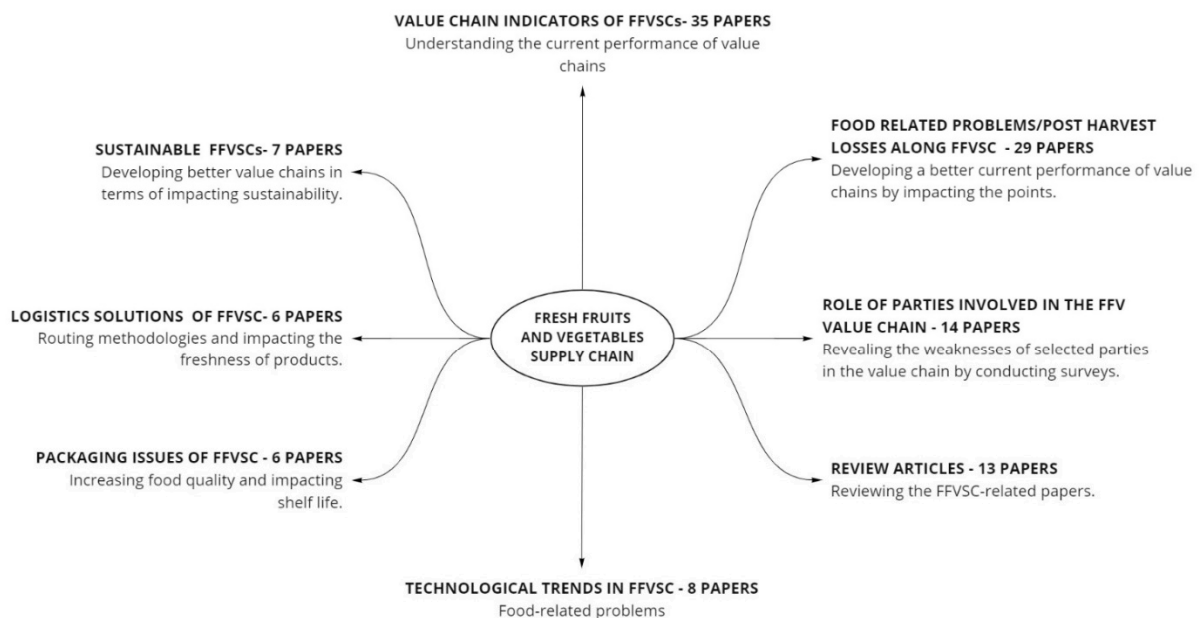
VALUE CHAIN INDICATORS OF FFVSCs- 35 PAPERS
Understanding the current performance of value chains

SUSTAINABLE FFVSCs- 7 PAPERS
Developing better value chains in terms of impacting sustainability.

FOOD RELATED PROBLEMS/POST HARVEST LOSSES ALONG FFVSC - 29 PAPERS
Developing a better current performance of value chains by impacting the points.

LOGISTICS SOLUTIONS OF FFVSC- 6 PAPERS
Routing methodologies and impacting the freshness of products.

FRESH FRUITS AND VEGETABLES SUPPLY CHAIN

ROLE OF PARTIES INVOLVED IN THE FFV VALUE CHAIN - 14 PAPERS
Revealing the weaknesses of selected parties in the value chain by conducting surveys.

PACKAGING ISSUES OF FFVSC - 6 PAPERS
Increasing food quality and impacting shelf life.

REVIEW ARTICLES - 13 PAPERS
Reviewing the FFVSC-related papers.

TECHNOLOGICAL TRENDS IN FFVSC - 8 PAPERS
Food-related problems